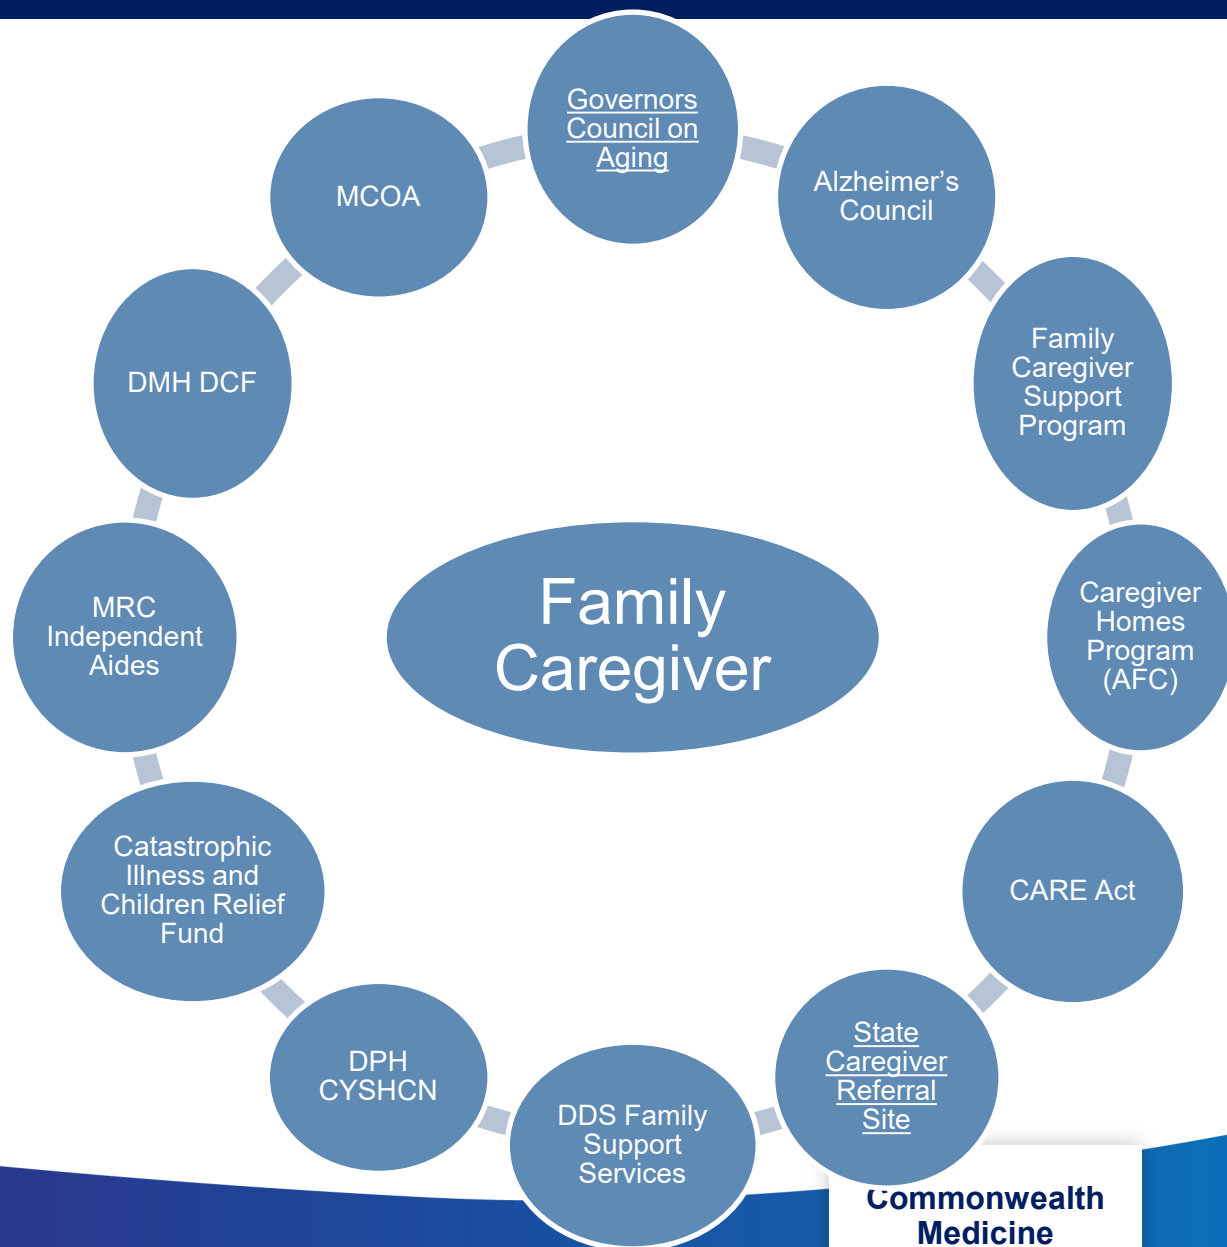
Governors Council on Aging

Alzheimer's Council

Family Caregiver Support Program

Caregiver Homes Program (AFC)

CARE Act

State Caregiver Referral Site

DDS Family Support Services

DPH CYSHCN

Catastrophic Illness and Children Relief Fund

MRC Independent Aides

DMH DCF

MCOA

Family Caregiver

Commonwealth Medicine